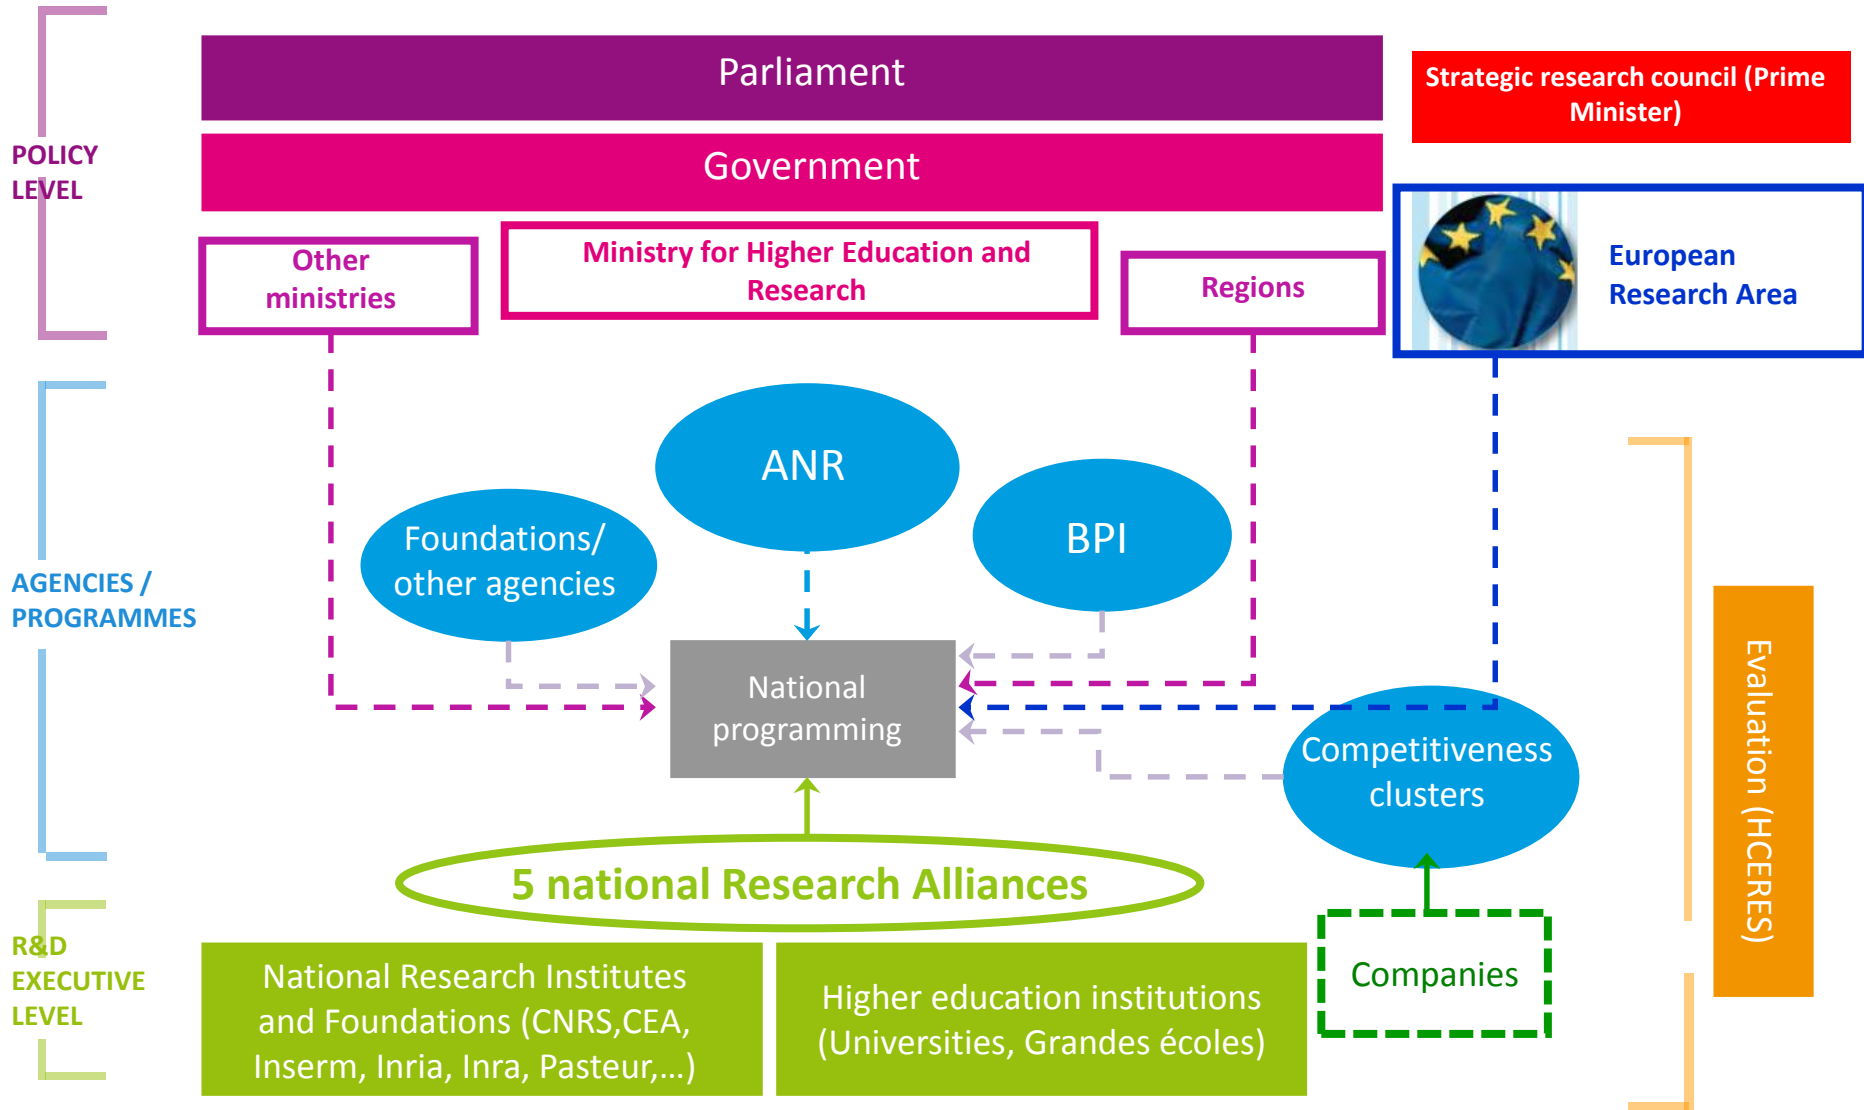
POLICY LEVEL

Parliament

Strategic research council (Prime Minister)

Government

Other ministries

Ministry for Higher Education and Research

Regions

European Research Area

AGENCIES / PROGRAMMES

ANR

Foundations/ other agencies

BPI

National programming

Competitiveness clusters

Evaluation (HCERES)

5 national Research Alliances

R&D EXECUTIVE LEVEL

Companies

National Research Institutes and Foundations (CNRS,CEA, Inserm, Inria, Inra, Pasteur,…)

Higher education institutions (Universities, Grandes écoles)